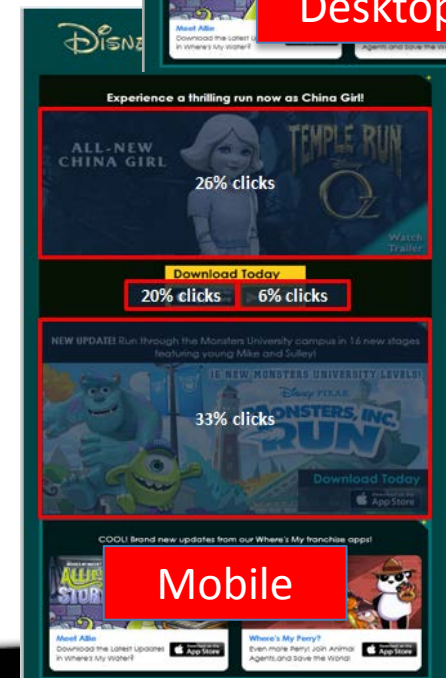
Desktop

Disney

Meet Allie
Download the Latest U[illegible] in Where's My Water?

Agents and Save the W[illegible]

Experience a thrilling run now as China Girl!

ALL-NEW CHINA GIRL

TEMPLE RUN

OZ

26% clicks

Watch Trailer

Download Today

20% clicks

6% clicks

NEW UPDATE! Run through the Monsters University campus in 16 new stages featuring young Mike and Sulley!

16 NEW MONSTERS UNIVERSITY LEVELS!

DISNEY PIXAR

MONSTERS, INC. RUN

33% clicks

Download Today

App Store

COOL! Brand new updates from our Where's My franchise apps!

ALLIE'S STORY

Mobile

Meet Allie
Download the Latest Updates in Where's My Water?

App Store

Where's My Perry?
Even more Perry! Join Animal Agents and Save the World!

App Store